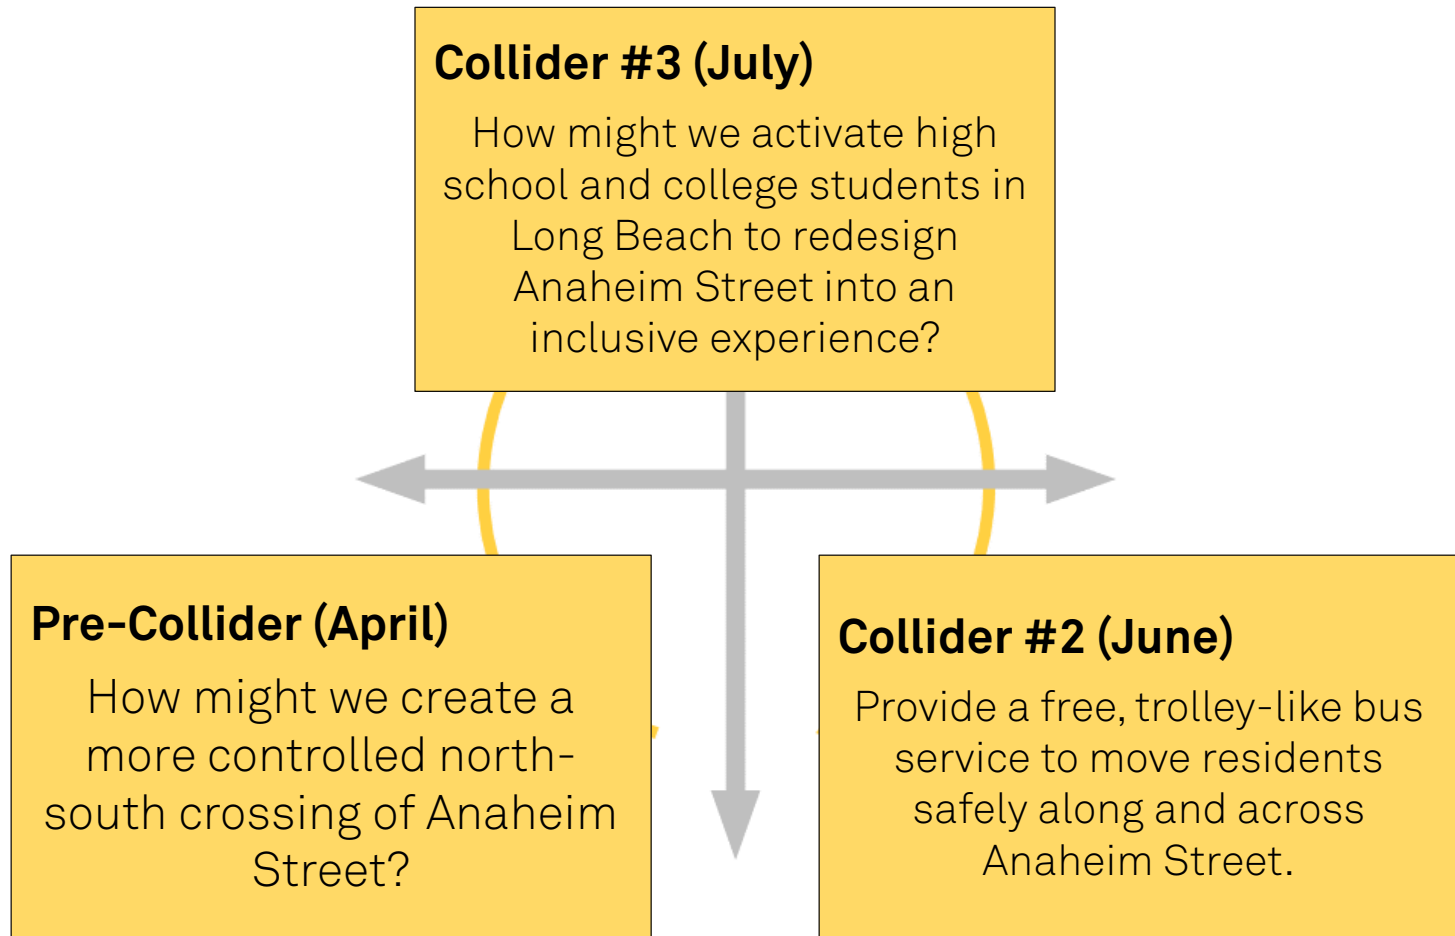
Collider #3 (July)

How might we activate high school and college students in Long Beach to redesign Anaheim Street into an inclusive experience?

Pre-Collider (April)

How might we create a more controlled north-south crossing of Anaheim Street?

Collider #2 (June)

Provide a free, trolley-like bus service to move residents safely along and across Anaheim Street.